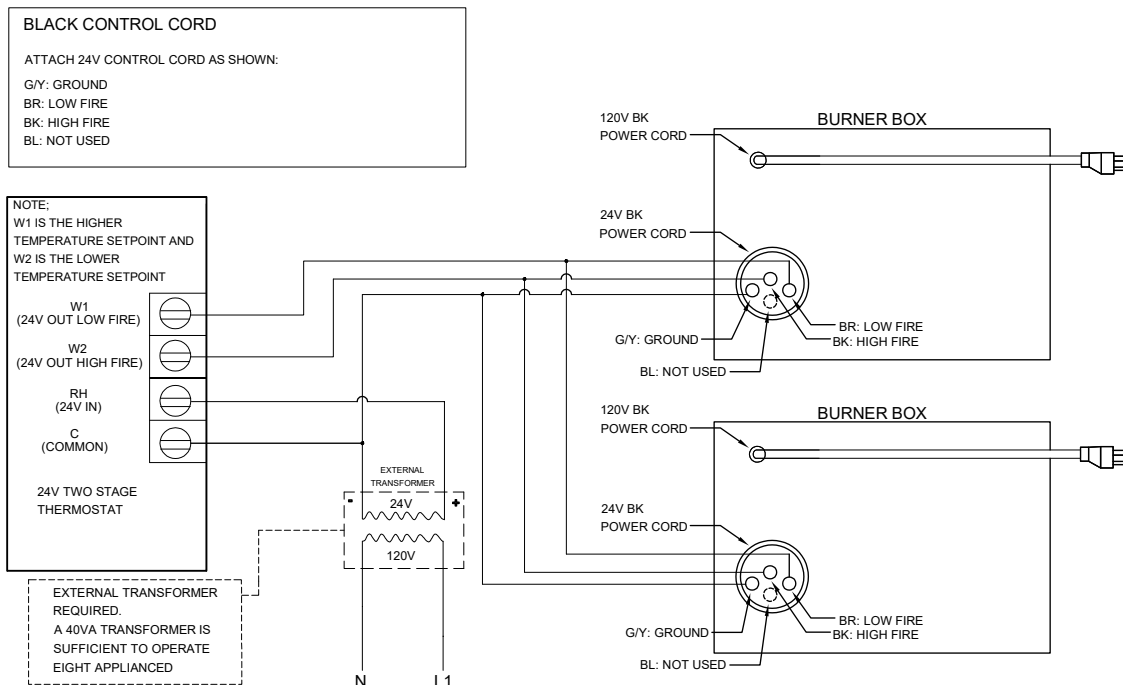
BLACK CONTROL CORD

ATTACH 24V CONTROL CORD AS SHOWN:

G/Y: GROUND
BR: LOW FIRE
BK: HIGH FIRE
BL: NOT USED

NOTE;
W1 IS THE HIGHER TEMPERATURE SETPOINT AND W2 IS THE LOWER TEMPERATURE SETPOINT

W1
(24V OUT LOW FIRE)

W2
(24V OUT HIGH FIRE)

RH
(24V IN)

C
(COMMON)

24V TWO STAGE THERMOSTAT

EXTERNAL TRANSFORMER

-

+

24V

120V

EXTERNAL TRANSFORMER REQUIRED.
A 40VA TRANSFORMER IS SUFFICIENT TO OPERATE EIGHT APPLIANCED

N

L1

120V BK
POWER CORD

BURNER BOX

24V BK
POWER CORD

G/Y: GROUND

BR: LOW FIRE

BK: HIGH FIRE

BL: NOT USED

120V BK
POWER CORD

BURNER BOX

24V BK
POWER CORD

G/Y: GROUND

BR: LOW FIRE

BK: HIGH FIRE

BL: NOT USED